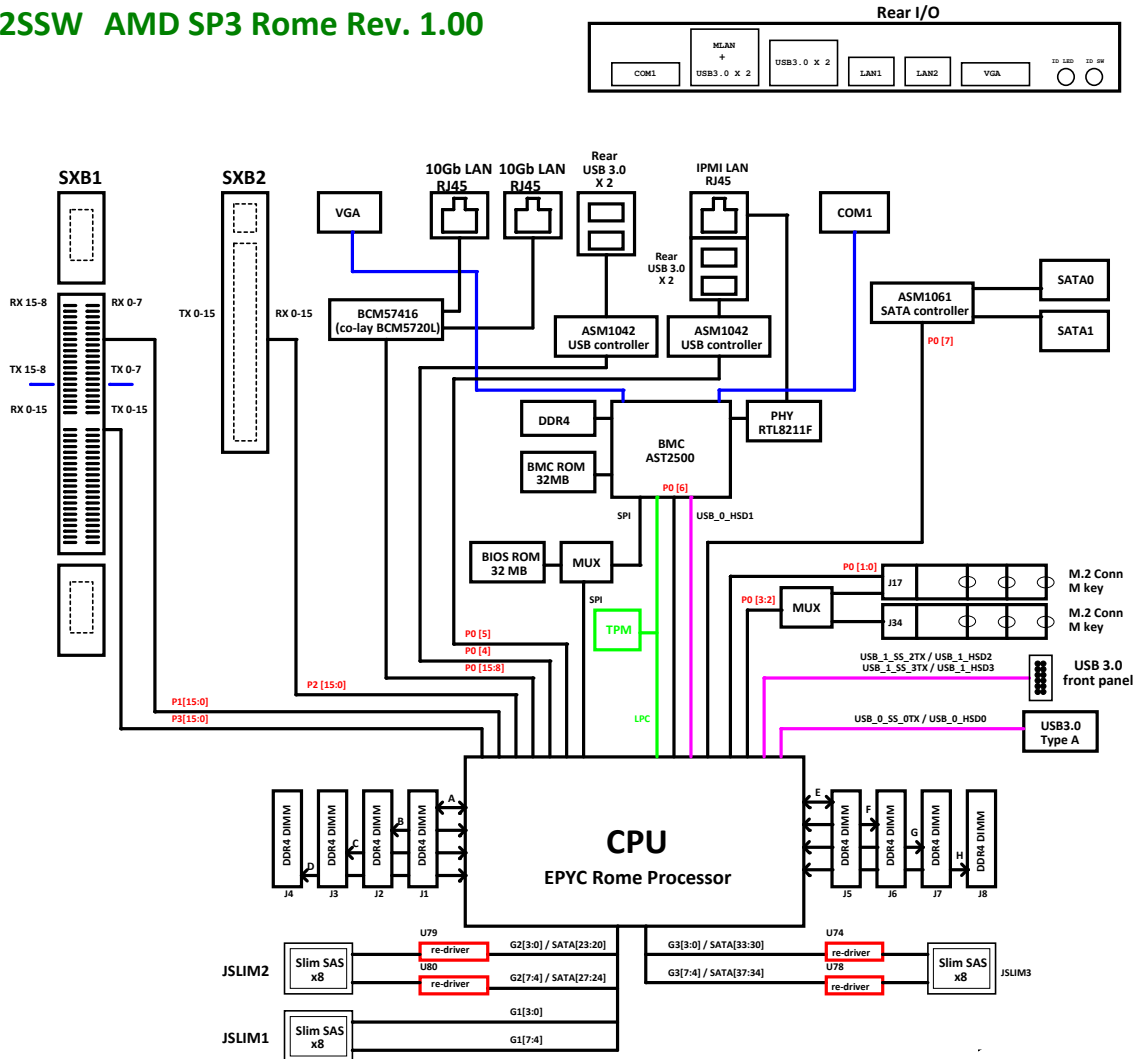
2SSW AMD SP3 Rome Rev. 1.00

Rear I/O
COM1
MLAN + USB3.0 X 2
USB3.0 X 2
LAN1
LAN2
VGA
ID LED
ID SW

SXB1
SXB2
RX 15-8
RX 0-7
TX 15-8
TX 0-7
RX 0-15
TX 0-15
TX 0-15
RX 0-15

VGA
10Gb LAN RJ45
10Gb LAN RJ45
Rear USB 3.0 X 2
IPMI LAN RJ45
Rear USB 3.0 X 2
COM1
BCM57416 (co-lay BCM5720L)
ASM1042 USB controller
ASM1042 USB controller
ASM1061 SATA controller
SATA0
SATA1
P0 [7]
DDR4
BMC AST2500
PHY RTL8211F
BMC ROM 32MB
P0 [6]
SPI
USB_0_HSD1
BIOS ROM 32 MB
MUX
SPI
TPM
LPC
P0 [5]
P0 [4]
P0 [15:8]
P2 [15:0]
P1[15:0]
P3[15:0]
P0 [1:0]
J17
M.2 Conn M key
P0 [3:2]
MUX
J34
M.2 Conn M key
USB_1_SS_2TX / USB_1_HSD2
USB_1_SS_3TX / USB_1_HSD3
USB 3.0 front panel
USB_0_SS_0TX / USB_0_HSD0
USB3.0 Type A

CPU
EPYC Rome Processor
A
B
C
D
DDR4 DIMM
DDR4 DIMM
DDR4 DIMM
DDR4 DIMM
J4
J3
J2
J1
E
F
G
H
DDR4 DIMM
DDR4 DIMM
DDR4 DIMM
DDR4 DIMM
J5
J6
J7
J8

U79
re-driver
G2[3:0] / SATA[23:20]
U80
re-driver
G2[7:4] / SATA[27:24]
JSLIM2
Slim SAS x8
G3[3:0] / SATA[33:30]
U74
re-driver
G3[7:4] / SATA[37:34]
U78
re-driver
Slim SAS x8
JSLIM3
G1[3:0]
G1[7:4]
JSLIM1
Slim SAS x8